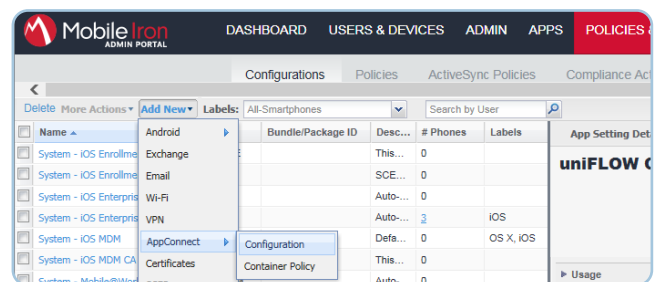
Mobile Iron ADMIN PORTAL

DASHBOARD USERS & DEVICES ADMIN APPS POLICIES &

Configurations Policies ActiveSync Policies Compliance Ac

Delete More Actions ▾ Add New ▾ Labels: All-Smartphones Search by User

| Name ▲ | | Bundle/Package ID | Desc... | # Phones | Labels |
|---|---|---|---|---|---|
| System - iOS Enrollme | | | This... | 0 | |
| System - iOS Enrollme | | | SCE... | 0 | |
| System - iOS Enterpris | | | Auto-... | 0 | |
| System - iOS Enterpris | | | Auto-... | 3 | iOS |
| System - iOS MDM | | | Defa... | 0 | OS X, iOS |
| System - iOS MDM CA | | | This... | 0 | |
| System - Mobile@Wor | | | Auto-... | 0 | |

Android
Exchange
Email
Wi-Fi
VPN
AppConnect
Certificates

Configuration
Container Policy

App Setting Det

uniFLOW

▸ Usage